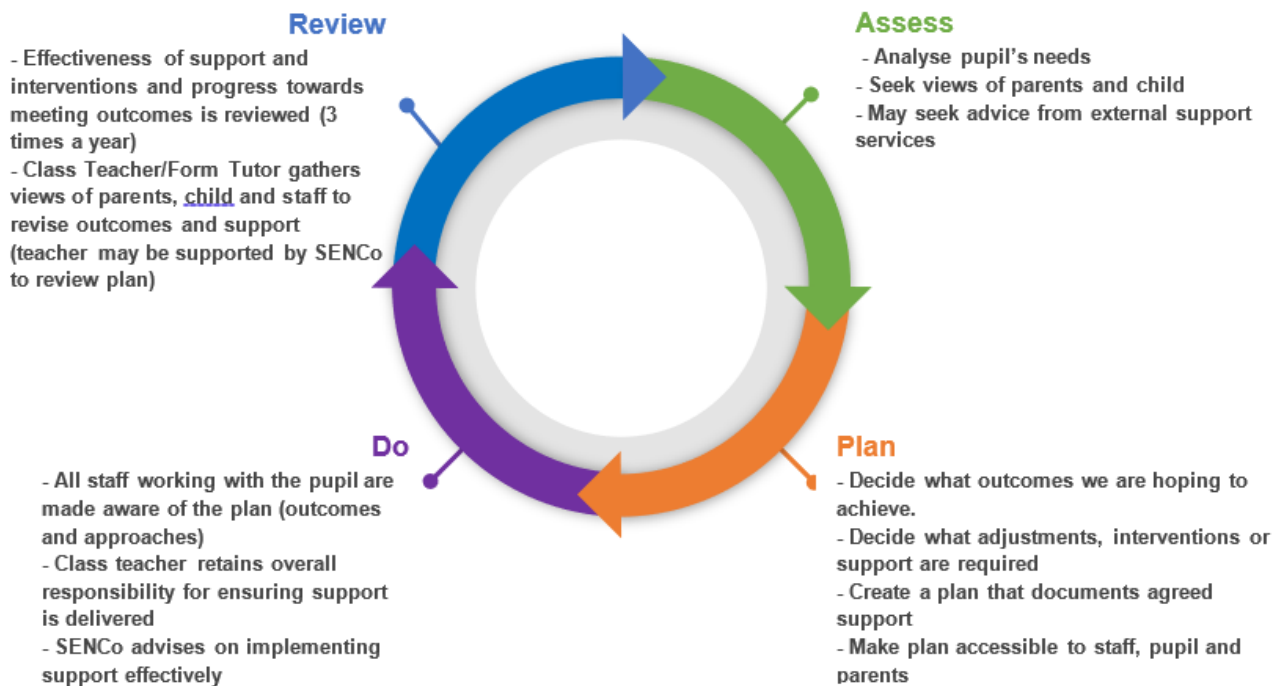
Review
- Effectiveness of support and interventions and progress towards meeting outcomes is reviewed (3 times a year)
- Class Teacher/Form Tutor gathers views of parents, child and staff to revise outcomes and support (teacher may be supported by SENCo to review plan)

Assess
- Analyse pupil's needs
- Seek views of parents and child
- May seek advice from external support services

Do
- All staff working with the pupil are made aware of the plan (outcomes and approaches)
- Class teacher retains overall responsibility for ensuring support is delivered
- SENCo advises on implementing support effectively

Plan
- Decide what outcomes we are hoping to achieve.
- Decide what adjustments, interventions or support are required
- Create a plan that documents agreed support
- Make plan accessible to staff, pupil and parents